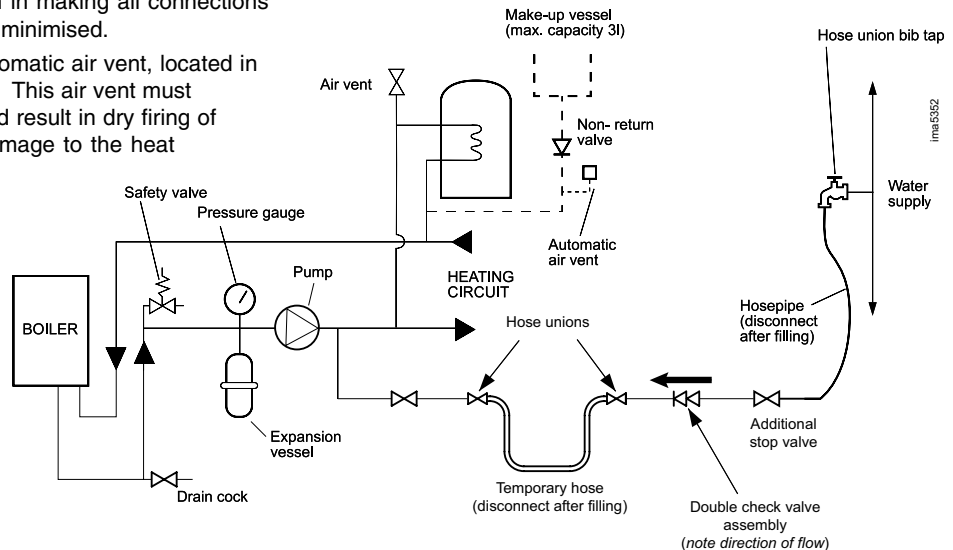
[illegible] in making all connections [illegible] minimised.

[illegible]omatic air vent, located in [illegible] This air vent must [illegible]d result in dry firing of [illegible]mage to the heat

Make-up vessel
(max. capacity 3l)

Hose union bib tap

Air vent

Non- return valve

ima5352

Water supply

Safety valve

Pressure gauge

Automatic air vent

Pump

HEATING CIRCUIT

BOILER

Hose unions

Hosepipe (disconnect after filling)

Expansion vessel

Additional stop valve

Drain cock

Temporary hose (disconnect after filling)

Double check valve assembly (*note direction of flow*)